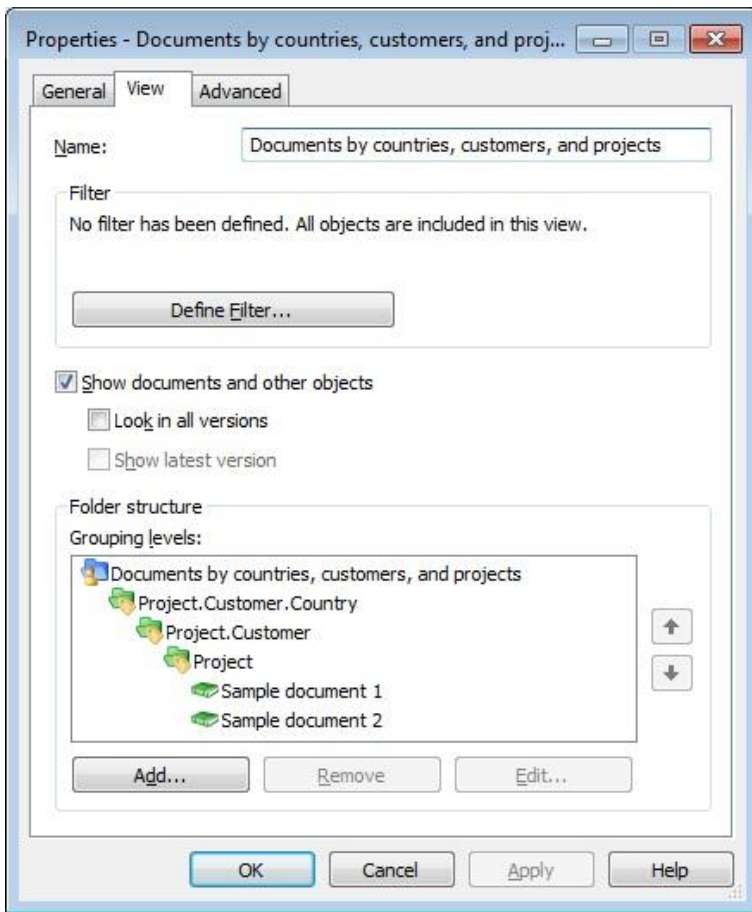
Properties - Documents by countries, customers, and proj...

General
View
Advanced

Name:
Documents by countries, customers, and projects

Filter
No filter has been defined. All objects are included in this view.

Define Filter...

Show documents and other objects
Look in all versions
Show latest version

Folder structure
Grouping levels:
Documents by countries, customers, and projects
Project.Customer.Country
Project.Customer
Project
Sample document 1
Sample document 2

Add...
Remove
Edit...

OK
Cancel
Apply
Help